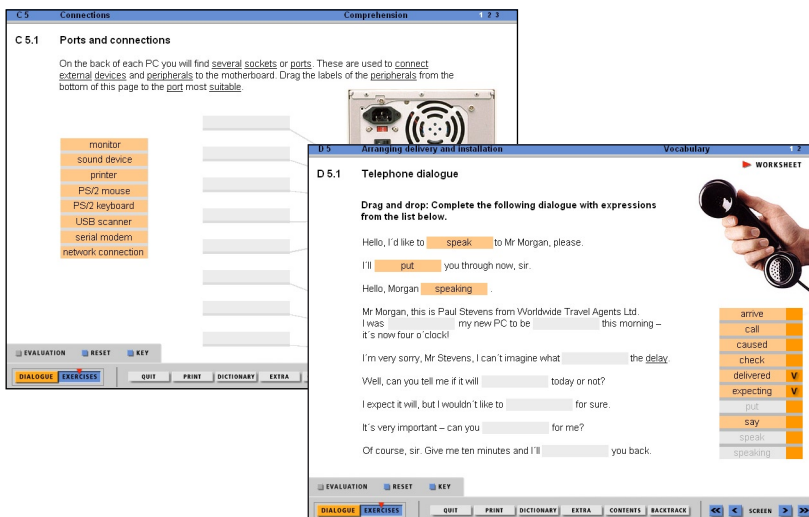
C 5 Connections Comprehension 1 2 3

C 5.1 Ports and connections

On the back of each PC you will find several sockets or ports. These are used to connect external devices and peripherals to the motherboard. Drag the labels of the peripherals from the bottom of this page to the port most suitable.

monitor
sound device
printer
PS/2 mouse
PS/2 keyboard
USB scanner
serial modem
network connection

EVALUATION RESET KEY

DIALOGUE EXERCISES QUIT PRINT DICTIONARY EXTRA

D 5 Arranging delivery and installation Vocabulary 1 2

WORKSHEET

D 5.1 Telephone dialogue

Drag and drop: Complete the following dialogue with expressions from the list below.

Hello, I´d like to speak to Mr Morgan, please.

I´ll put you through now, sir.

Hello, Morgan speaking .

Mr Morgan, this is Paul Stevens from Worldwide Travel Agents Ltd. I was [blank] my new PC to be [blank] this morning – it´s now four o´clock!

I´m very sorry, Mr Stevens, I can´t imagine what [blank] the delay.

Well, can you tell me if it will [blank] today or not?

I expect it will, but I wouldn´t like to [blank] for sure.

It´s very important – can you [blank] for me?

Of course, sir. Give me ten minutes and I´ll [blank] you back.

arrive
call
caused
check
delivered V
expecting V
put
say
speak
speaking

EVALUATION RESET KEY

DIALOGUE EXERCISES QUIT PRINT DICTIONARY EXTRA CONTENTS BACKTRACK << < SCREEN > >>